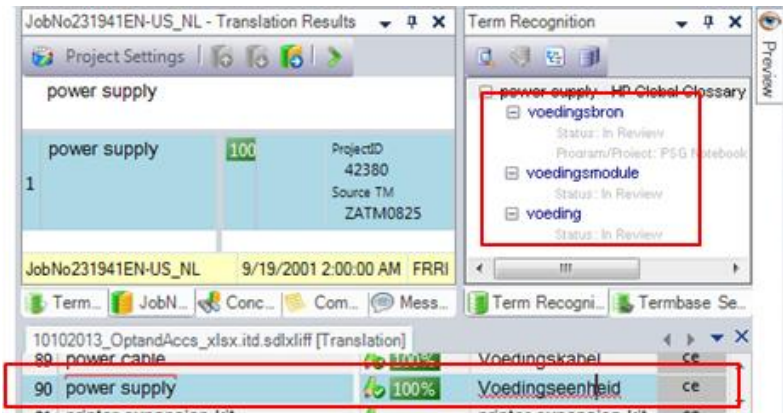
JobNo231941EN-US_NL - Translation Results

Project Settings

power supply

power supply

100

ProjectID
42380
Source TM
ZATM0825

1

JobNo231941EN-US_NL 9/19/2001 2:00:00 AM FRRI

Term... JobN... Conc... Com... Mess...

Term Recognition

power supply - HP Global Glossary

voedingsbron
Status: In Review
Program/Project: PSG Notebook

voedingsmodule
Status: In Review

voeding
Status: In Review

Term Recogni... Termbase Se...

Preview

10102013_OptandAccs_xlsx.itd.sdlxliff [Translation]

89 power cable 100% Voedingskabel ce

90 power supply 100% Voedingseenheid ce

91 printer expansion kit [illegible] ce